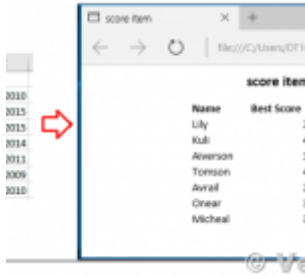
2010
2015
2015
2014
2011
2009
2010

score item
file:///C:/Users/DT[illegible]

score item

| Name | Best Score |
|---|---|
| Lily | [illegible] |
| Kuli | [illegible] |
| Alverson | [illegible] |
| Tomson | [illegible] |
| Avrail | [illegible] |
| Onear | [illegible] |
| Micheal | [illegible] |

© V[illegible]